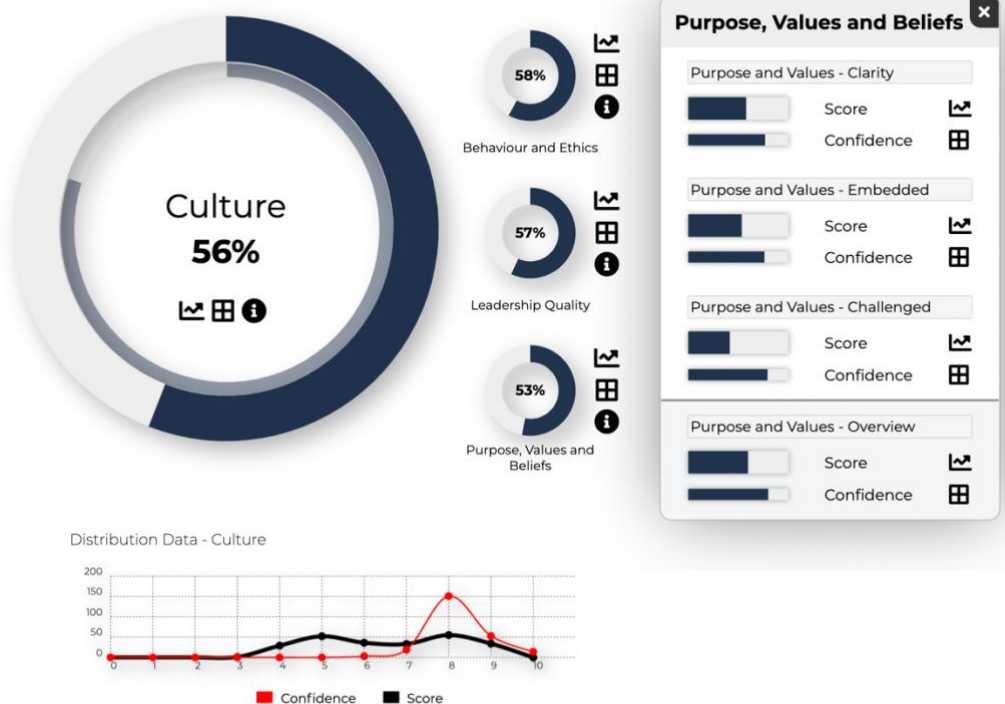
Culture
56%

58%
Behaviour and Ethics

57%
Leadership Quality

53%
Purpose, Values and Beliefs

Purpose, Values and Beliefs

Purpose and Values - Clarity
Score
Confidence

Purpose and Values - Embedded
Score
Confidence

Purpose and Values - Challenged
Score
Confidence

Purpose and Values - Overview
Score
Confidence

Distribution Data - Culture

200
150
100
50
0
0 1 2 3 4 5 6 7 8 9 10

Confidence Score